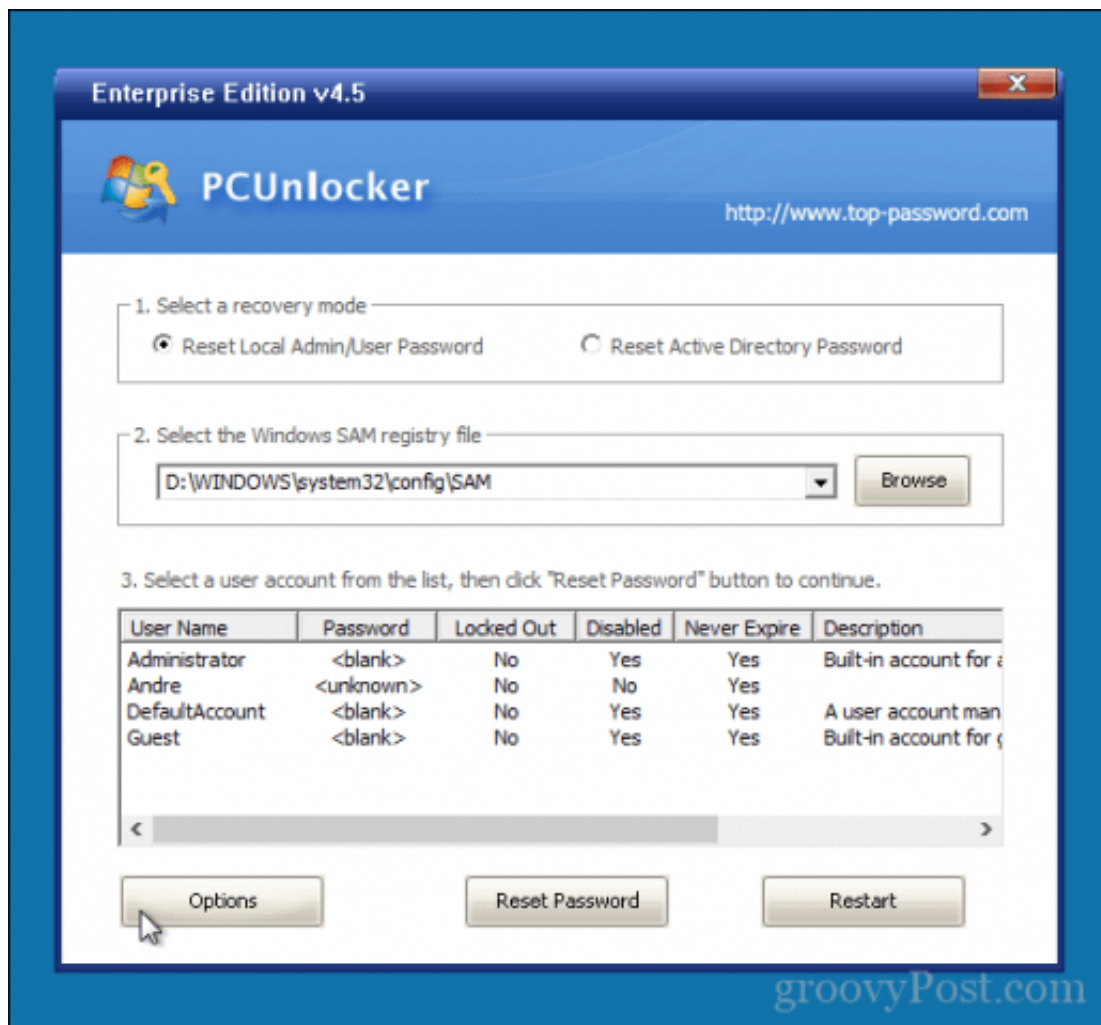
Enterprise Edition v4.5

PCUnlocker

http://www.top-password.com

1. Select a recovery mode

Reset Local Admin/User Password

Reset Active Directory Password

2. Select the Windows SAM registry file

D:\WINDOWS\system32\config\SAM

Browse

3. Select a user account from the list, then click "Reset Password" button to continue.

| User Name | Password | Locked Out | Disabled | Never Expire | Description |
|---|---|---|---|---|---|
| Administrator | <blank> | No | Yes | Yes | Built-in account for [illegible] |
| Andre | <unknown> | No | No | Yes | |
| DefaultAccount | <blank> | No | Yes | Yes | A user account man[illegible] |
| Guest | <blank> | No | Yes | Yes | Built-in account for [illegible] |

Options

Reset Password

Restart

groovyPost.com